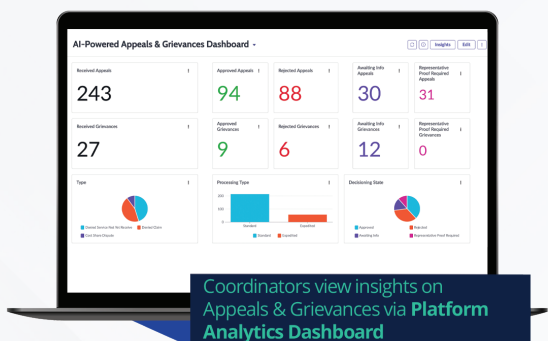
AI-Powered Appeals & Grievances Dashboard

Insights Edit

Received Appeals
243

Approved Appeals
94

Rejected Appeals
88

Awaiting Info Appeals
30

Representative Proof Required Appeals
31

Received Grievances
27

Approved Grievances
9

Rejected Grievances
6

Awaiting Info Grievances
12

Representative Proof Required Grievances
0

Type

Denied Service Not Yet Receive
Denied Claim
Cost Share Dispute

Processing Type

300
200
100
0

Standard
Expedited

Standard
Expedited

Decisioning State

Approved
Rejected
Awaiting Info
Representative Proof Required

Coordinators view insights on Appeals & Grievances via Platform Analytics Dashboard